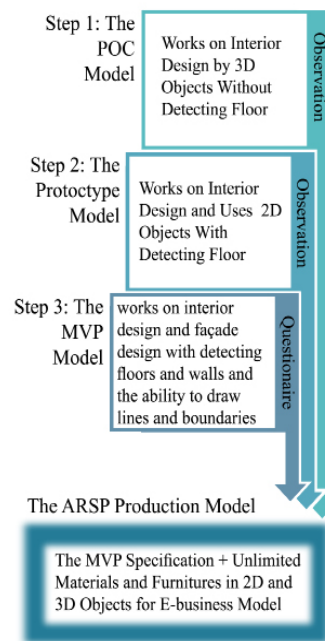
Step 1: The POC Model

Works on Interior Design by 3D Objects Without Detecting Floor

Observation

Step 2: The Prototype Model

Works on Interior Design and Uses 2D Objects With Detecting Floor

Observation

Step 3: The MVP Model

works on interior design and façade design with detecting floors and walls and the ability to draw lines and boundaries

Questionaire

The ARSP Production Model

The MVP Specification + Unlimited Materials and Furnitures in 2D and 3D Objects for E-business Model